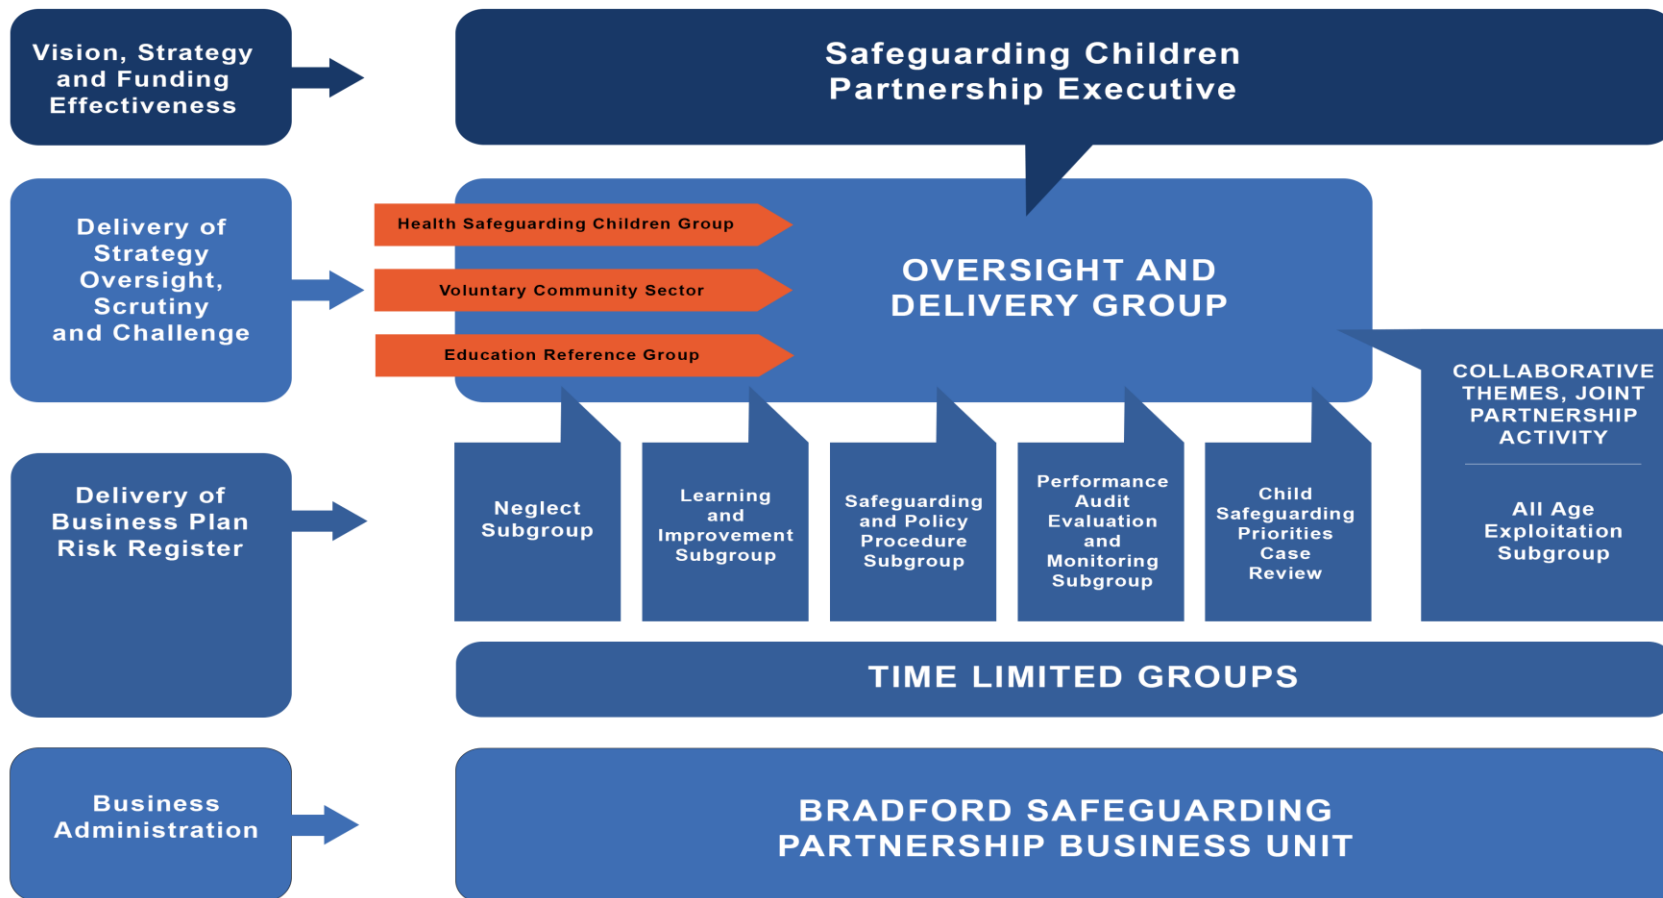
Vision, Strategy and Funding Effectiveness

Safeguarding Children Partnership Executive

Delivery of Strategy Oversight, Scrutiny and Challenge

Health Safeguarding Children Group

Voluntary Community Sector

Education Reference Group

OVERSIGHT AND DELIVERY GROUP

COLLABORATIVE THEMES, JOINT PARTNERSHIP ACTIVITY

Delivery of Business Plan Risk Register

Neglect Subgroup

Learning and Improvement Subgroup

Safeguarding and Policy Procedure Subgroup

Performance Audit Evaluation and Monitoring Subgroup

Child Safeguarding Priorities Case Review

All Age Exploitation Subgroup

TIME LIMITED GROUPS

Business Administration

BRADFORD SAFEGUARDING PARTNERSHIP BUSINESS UNIT